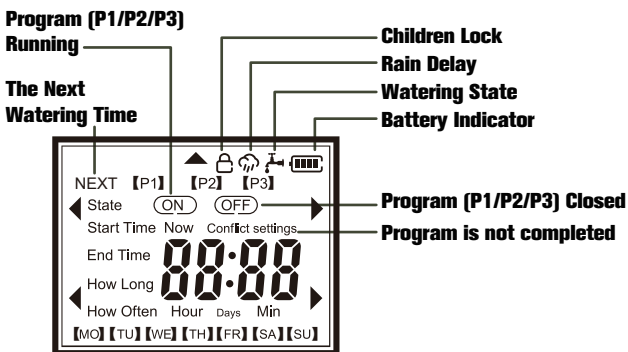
Program (P1/P2/P3) Running

The Next Watering Time

Children Lock

Rain Delay

Watering State

Battery Indicator

NEXT 【P1】 【P2】 【P3】

State ON OFF

Start Time Now Conflict settings

End Time

How Long

How Often Hour Days Min

88:88

【MO】【TU】【WE】【TH】【FR】【SA】【SU】

Program (P1/P2/P3) Closed

Program is not completed